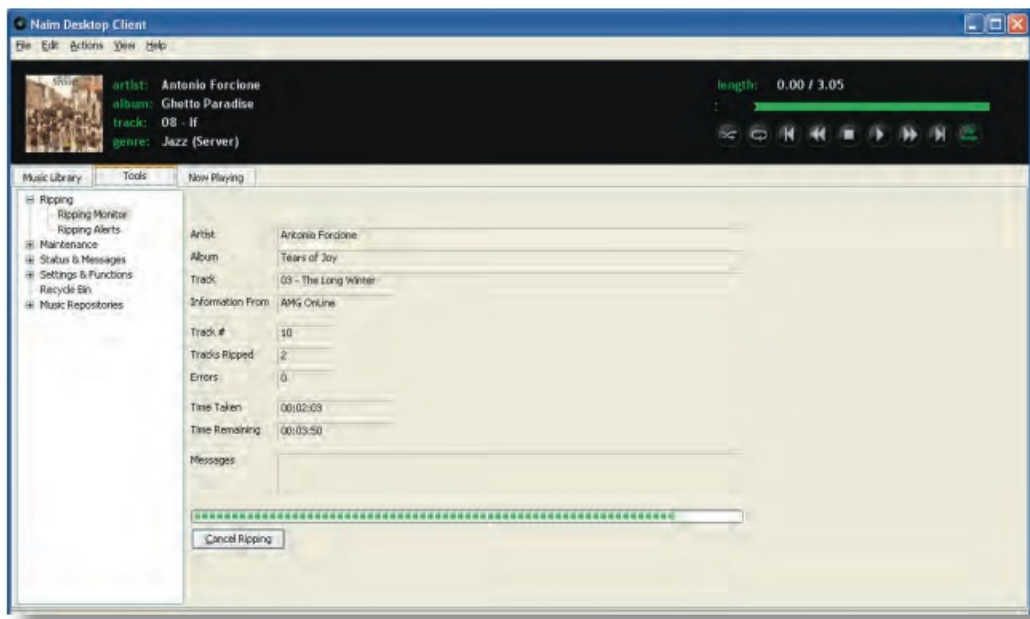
Naim Desktop Client

File Edit Actions View Help

artist: Antonio Forcione
album: Ghetto Paradise
track: 08 - If
genre: Jazz (Server)

length: 0.00 / 3.05

Music Library Tools Now Playing

Ripping
Ripping Monitor
Ripping Alerts
Maintenance
Status & Messages
Settings & Functions
Recycle Bin
Music Repositories

| | |
|---|---|
| Artist | Antonio Forcione |
| Album | Tears of Joy |
| Track | 03 - The Long Winter |
| Information From | AMG Online |
| Track # | 10 |
| Tracks Ripped | 2 |
| Errors | 0 |
| Time Taken | 00:02:03 |
| Time Remaining | 00:03:50 |
| Messages | |

Cancel Ripping